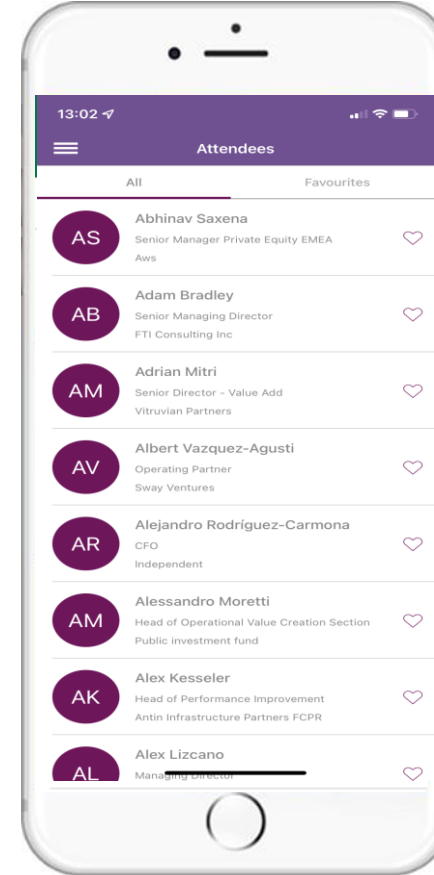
13:02

Attendees

All

Favourites

AS
Abhinav Saxena
Senior Manager Private Equity EMEA
Aws

AB
Adam Bradley
Senior Managing Director
FTI Consulting Inc

AM
Adrian Mitri
Senior Director - Value Add
Vitruvian Partners

AV
Albert Vazquez-Agusti
Operating Partner
Sway Ventures

AR
Alejandro Rodríguez-Carmona
CFO
Independent

AM
Alessandro Moretti
Head of Operational Value Creation Section
Public investment fund

AK
Alex Kesseler
Head of Performance Improvement
Antin Infrastructure Partners FCPR

AL
Alex Lizcano
Managing Director